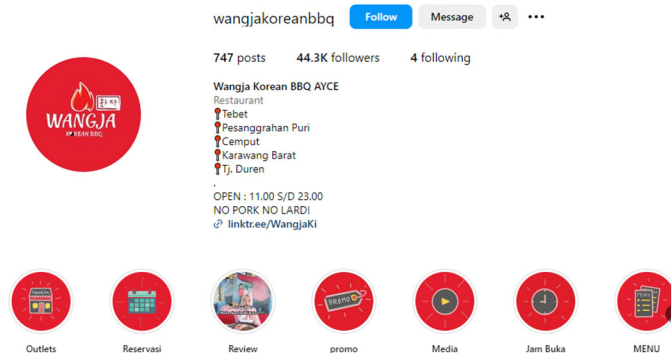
wangjakoreanbbq Follow Message

747 posts 44.3K followers 4 following

WANGJA KOREAN BBQ

Wangja Korean BBQ AYCE
Restaurant
📍Tebet
📍Pesanggrahan Puri
📍Cemput
📍Karawang Barat
📍Tj. Duren
.
OPEN : 11.00 S/D 23.00
NO PORK NO LARD!
linktr.ee/WangjaKi

Outlets Reservasi Review promo Media Jam Buka MENU